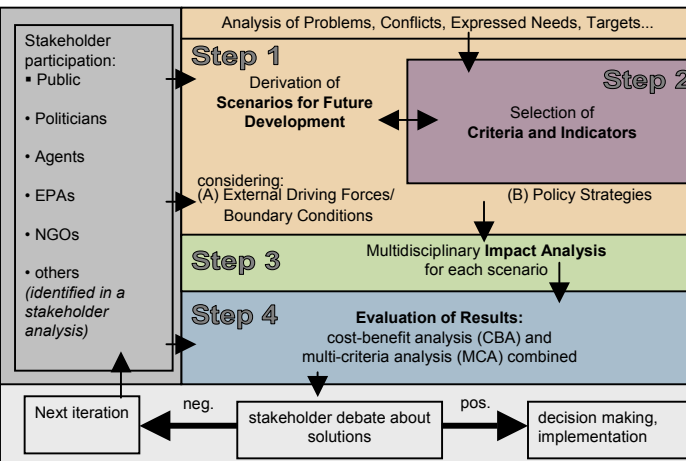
Stakeholder participation:
▪ Public

• Politicians

• Agents

• EPAs

• NGOs

• others *(identified in a stakeholder analysis)*

Analysis of Problems, Conflicts, Expressed Needs, Targets...

Step 1

Derivation of **Scenarios for Future Development**

Step 2

Selection of **Criteria and Indicators**

considering:
(A) External Driving Forces/ Boundary Conditions

(B) Policy Strategies

Step 3

Multidisciplinary **Impact Analysis** for each scenario

Step 4

**Evaluation of Results:** cost-benefit analysis (CBA) and multi-criteria analysis (MCA) combined

Next iteration

neg.

stakeholder debate about solutions

pos.

decision making, implementation